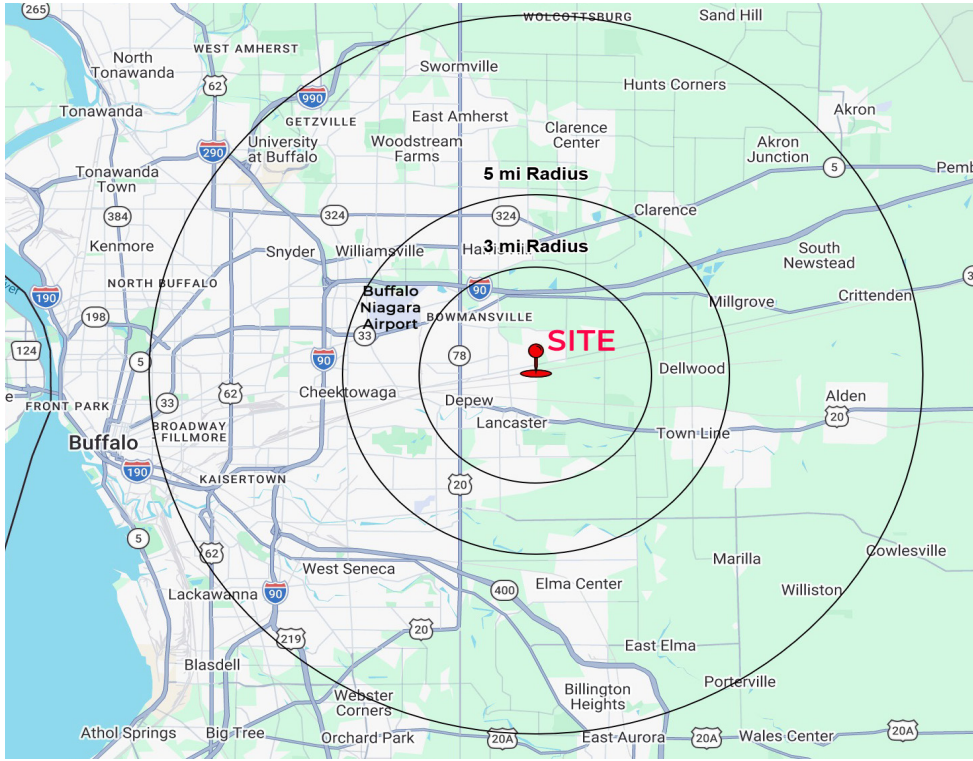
265
WOLCOTTSBURG
Sand Hill
North Tonawanda
WEST AMHERST
62
Swormville
990
Hunts Corners
Akron
Tonawanda
GETZVILLE
East Amherst
Clarence Center
University at Buffalo
290
Woodstream Farms
Akron Junction
5
Pemb
Tonawanda Town
5 mi Radius
384
324
324
Clarence
Kenmore
Snyder
Williamsville
Harris Hill
3 mi Radius
South Newstead
NORTH BUFFALO
90
Millgrove
Crittenden
190
Buffalo Niagara Airport
198
BOWMANSVILLE
124
33
SITE
5
90
78
Dellwood
Cheektowaga
62
FRONT PARK
33
Depew
Alden
20
BROADWAY FILLMORE
Lancaster
Town Line
Buffalo
190
KAISERTOWN
20
5
62
Marilla
Cowlesville
West Seneca
Elma Center
400
Williston
Lackawanna
90
20
219
East Elma
Blasdell
Porterville
Billington Heights
Webster Corners
Athol Springs
Big Tree
Orchard Park
20A
East Aurora
20A
Wales Center
20A